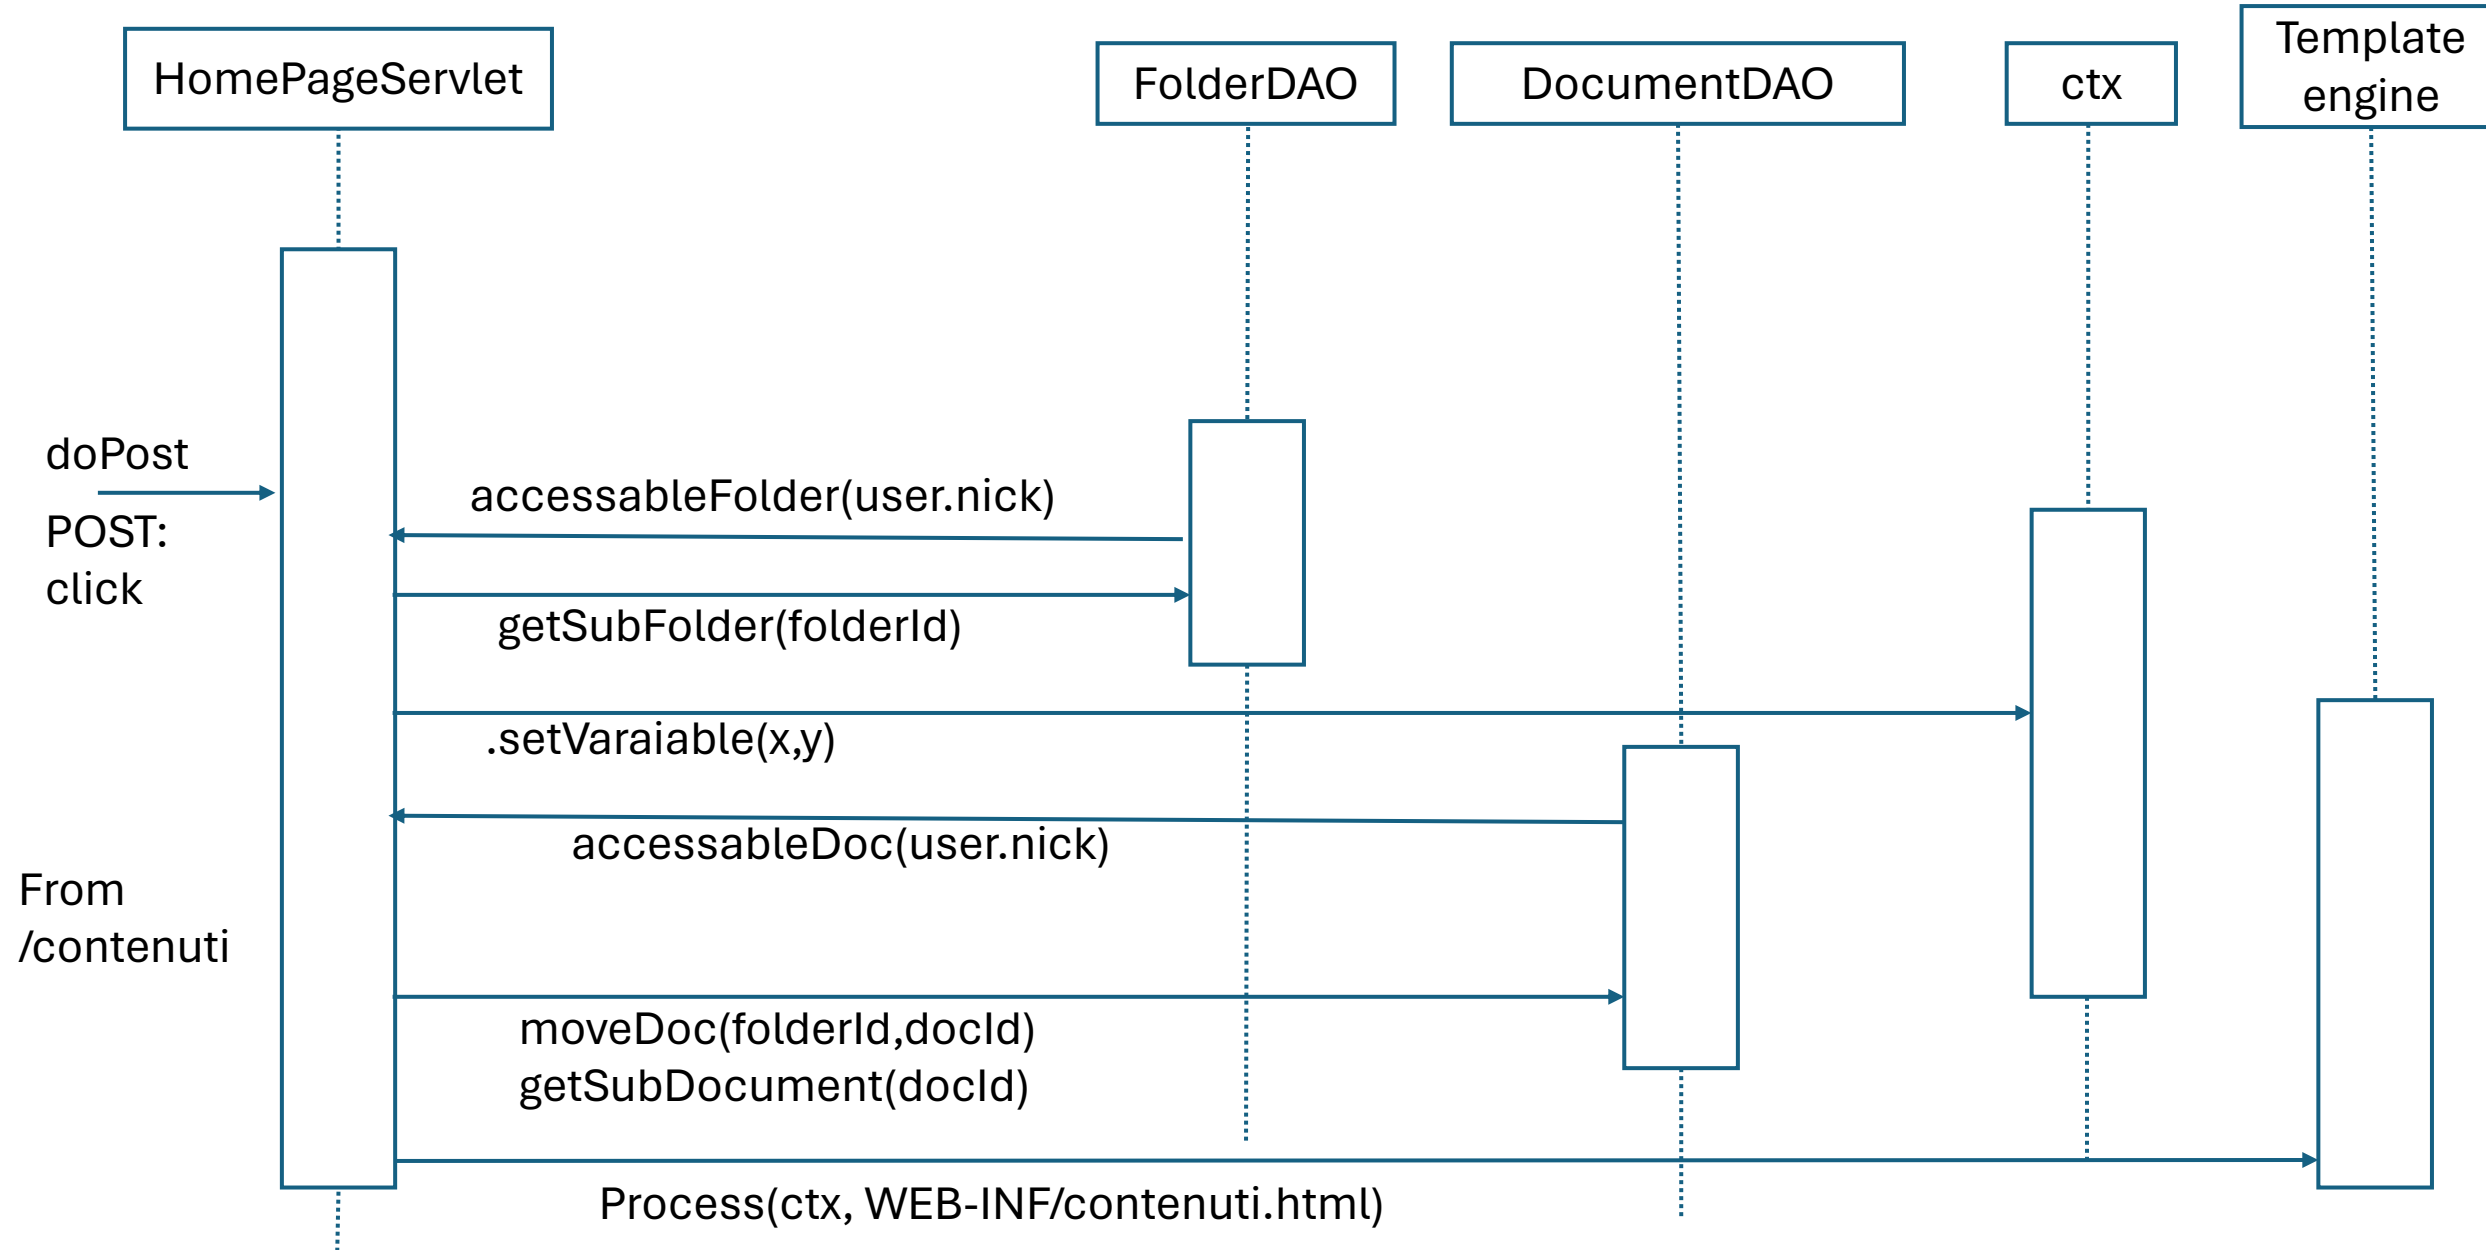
HomePageServlet

FolderDAO

DocumentDAO

ctx

Template engine

doPost

POST: click

accessableFolder(user.nick)

getSubFolder(folderId)

.setVaraiable(x,y)

accessableDoc(user.nick)

From /contenuti

moveDoc(folderId,docId)
getSubDocument(docId)

Process(ctx, WEB-INF/contenuti.html)